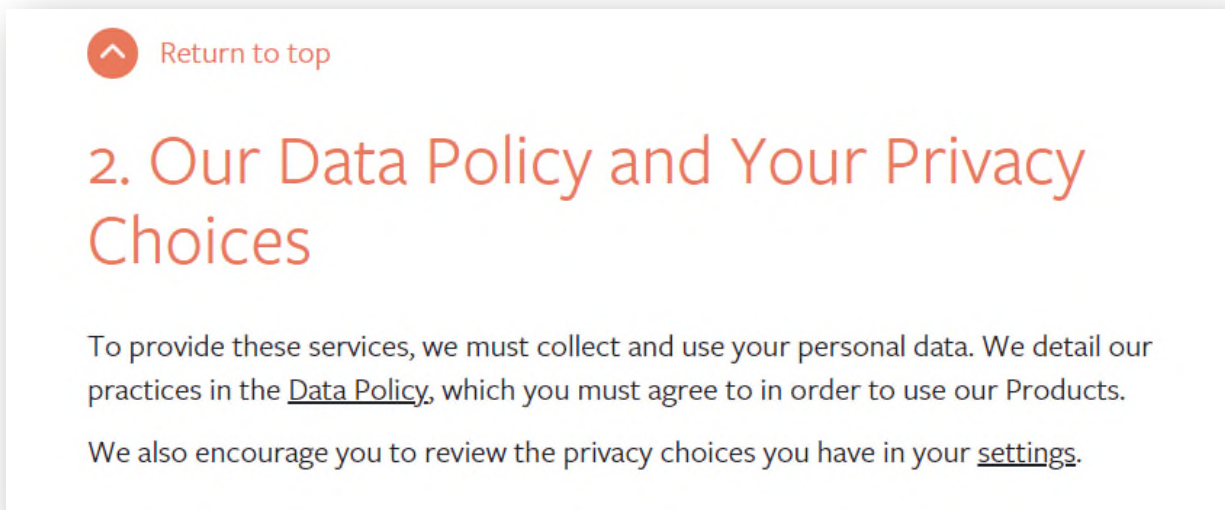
Return to top

2. Our Data Policy and Your Privacy Choices

To provide these services, we must collect and use your personal data. We detail our practices in the Data Policy, which you must agree to in order to use our Products.

We also encourage you to review the privacy choices you have in your settings.